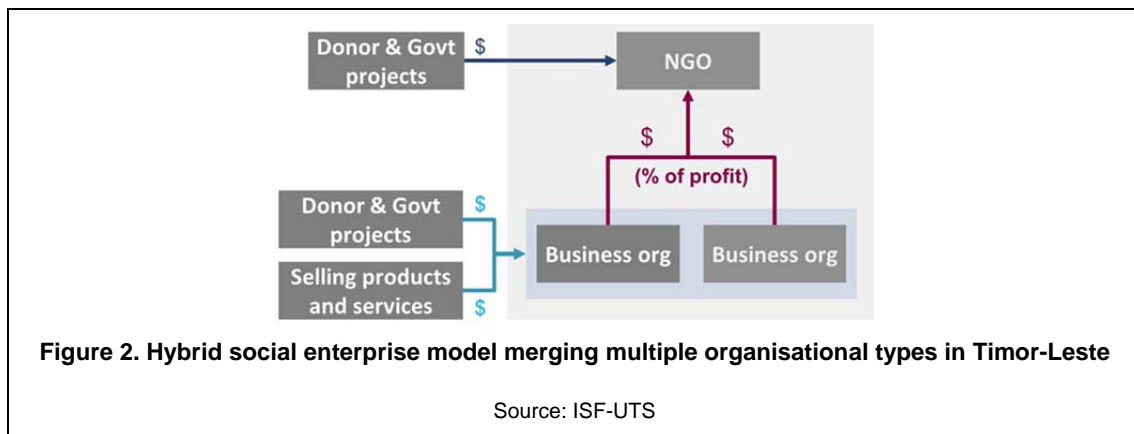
Donor & Govt projects
$
NGO
$
$
(% of profit)
Donor & Govt projects
$
Business org
Business org
Selling products and services
$

**Figure 2. Hybrid social enterprise model merging multiple organisational types in Timor-Leste**

Source: ISF-UTS